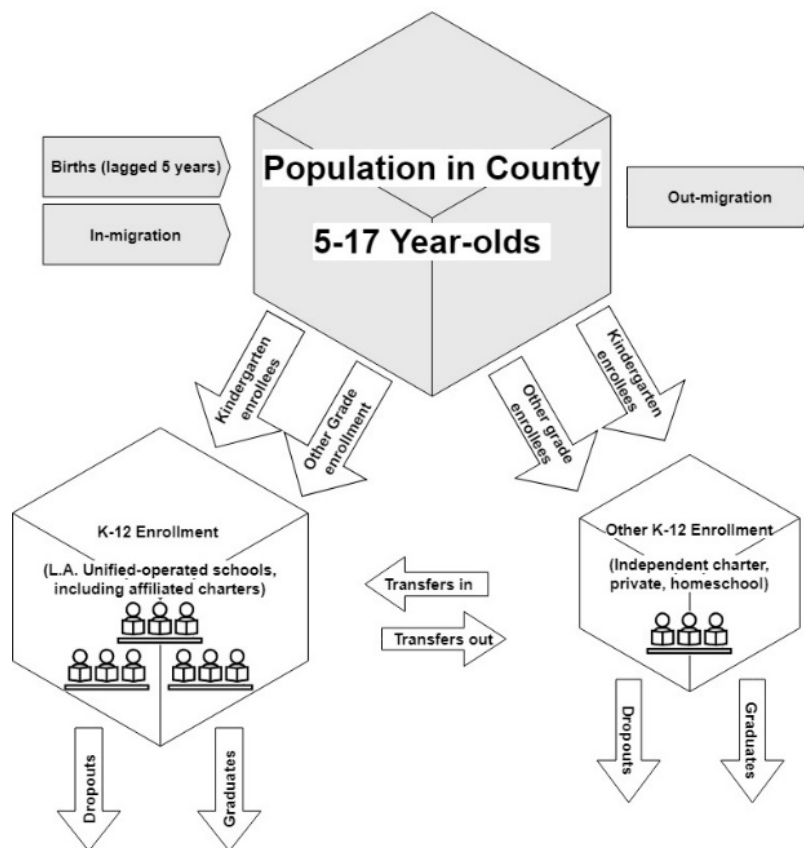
Births (lagged 5 years)

In-migration

Population in County

5-17 Year-olds

Out-migration

Kindergarten enrollees

Other Grade enrollment

Other grade enrollees

Kindergarten enrollees

K-12 Enrollment

(L.A. Unified-operated schools, including affiliated charters)

Transfers in

Transfers out

Other K-12 Enrollment

(Independent charter, private, homeschool)

Dropouts

Graduates

Dropouts

Graduates